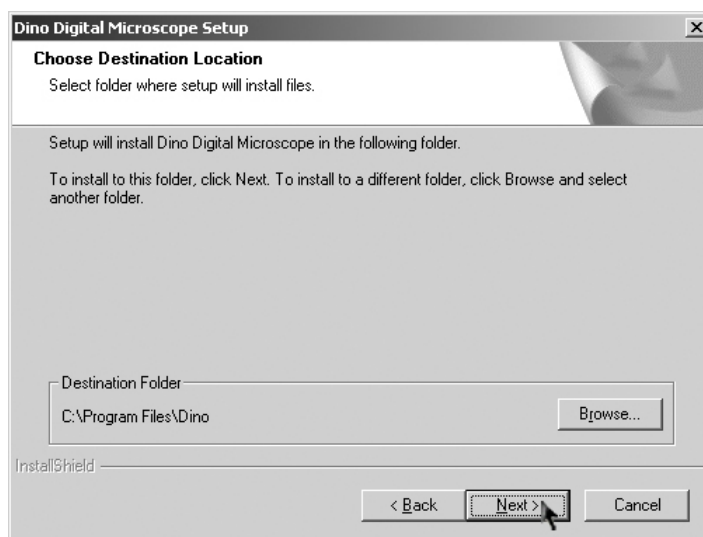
Dino Digital Microscope Setup

×

Choose Destination Location

Select folder where setup will install files.

Setup will install Dino Digital Microscope in the following folder.

To install to this folder, click Next. To install to a different folder, click Browse and select another folder.

Destination Folder

C:\Program Files\Dino

Browse...

InstallShield

< Back

Next >

Cancel